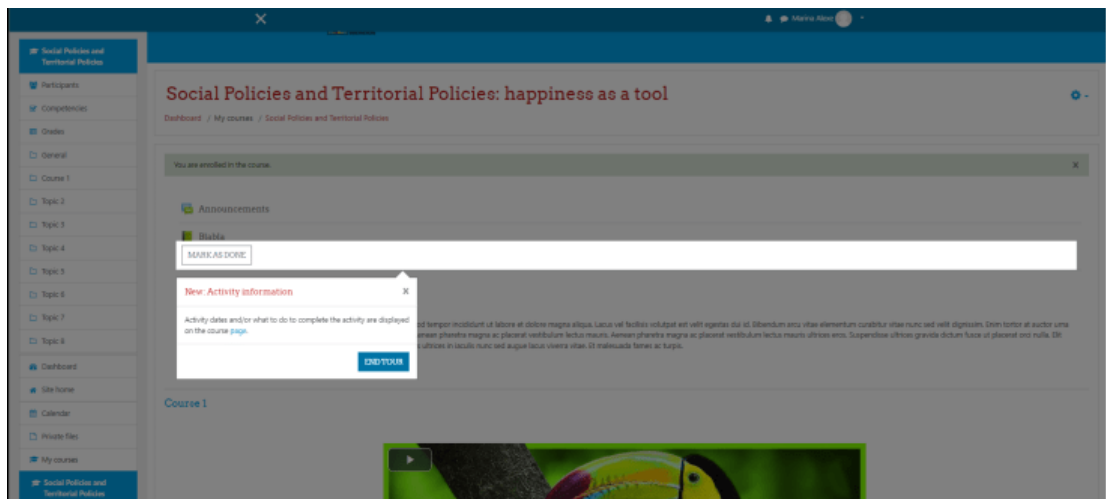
Marina Aloisi

Social Policies and Territorial Policies

Participants

Competencies

Grades

General

Course 1

Topic 2

Topic 3

Topic 4

Topic 5

Topic 6

Topic 7

Topic 8

Dashboard

Site home

Calendar

Private files

My courses

Social Policies and Territorial Policies

Social Policies and Territorial Policies: happiness as a tool

Dashboard / My courses / Social Policies and Territorial Policies

You are enrolled in the course.

Announcements

Biblio

MARK AS DONE

New: Activity information

Activity dates and/or what to do to complete the activity are displayed on the course page.

END TOUR

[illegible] tempor incididunt ut labore et dolore magna aliqua. Lacus vel facilisis volutpat est velit egestas dui id. Bibendum arcu vitae elementum curabitur vitae nunc sed velit dignissim. Enim tortor at auctor urna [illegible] pharetra magna ac placerat vestibulum lectus mauris. Aenean pharetra magna ac placerat vestibulum lectus mauris ultrices eros. Suspendisse ultrices gravida dictum fusce ut placerat orci nulla. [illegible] ultrices in iaculis nunc sed augue lacus viverra vitae. Et malesuada fames ac turpis.

Course 1